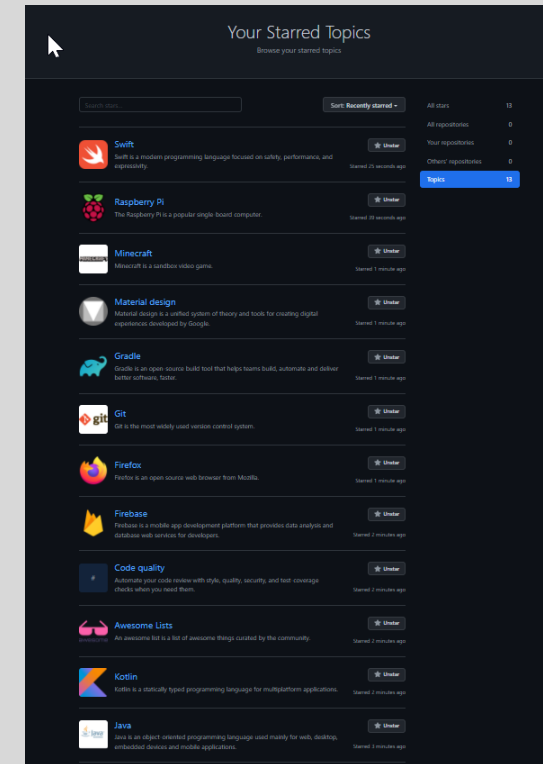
Your Starred Topics
Browse your starred topics

Search stars...

Sort: Recently starred

All stars 13
All repositories 0
Your repositories 0
Others' repositories 0
Topics 13

Swift
Swift is a modern programming language focused on safety, performance, and expressivity.
Unstar
Starred 25 seconds ago

Raspberry Pi
The Raspberry Pi is a popular single board computer.
Unstar
Starred 39 seconds ago

Minecraft
Minecraft is a sandbox video game.
Unstar
Starred 1 minute ago

Material design
Material design is a unified system of theory and tools for creating digital experiences developed by Google.
Unstar
Starred 1 minute ago

Gradle
Gradle is an open-source build tool that helps teams build, automate and deliver better software, faster.
Unstar
Starred 1 minute ago

Git
Git is the most widely used version control system.
Unstar
Starred 1 minute ago

Firefox
Firefox is an open source web browser from Mozilla.
Unstar
Starred 1 minute ago

Firebase
Firebase is a mobile app development platform that provides data analysis and database web services for developers.
Unstar
Starred 2 minutes ago

Code quality
Automate your code review with style, quality, security, and test-coverage checks when you need them.
Unstar
Starred 2 minutes ago

Awesome Lists
An awesome list is a list of awesome things curated by the community.
Unstar
Starred 2 minutes ago

Kotlin
Kotlin is a statically typed programming language for multiplatform applications.
Unstar
Starred 2 minutes ago

Java
Java is an object-oriented programming language used mainly for web, desktop, embedded devices and mobile applications.
Unstar
Starred 3 minutes ago